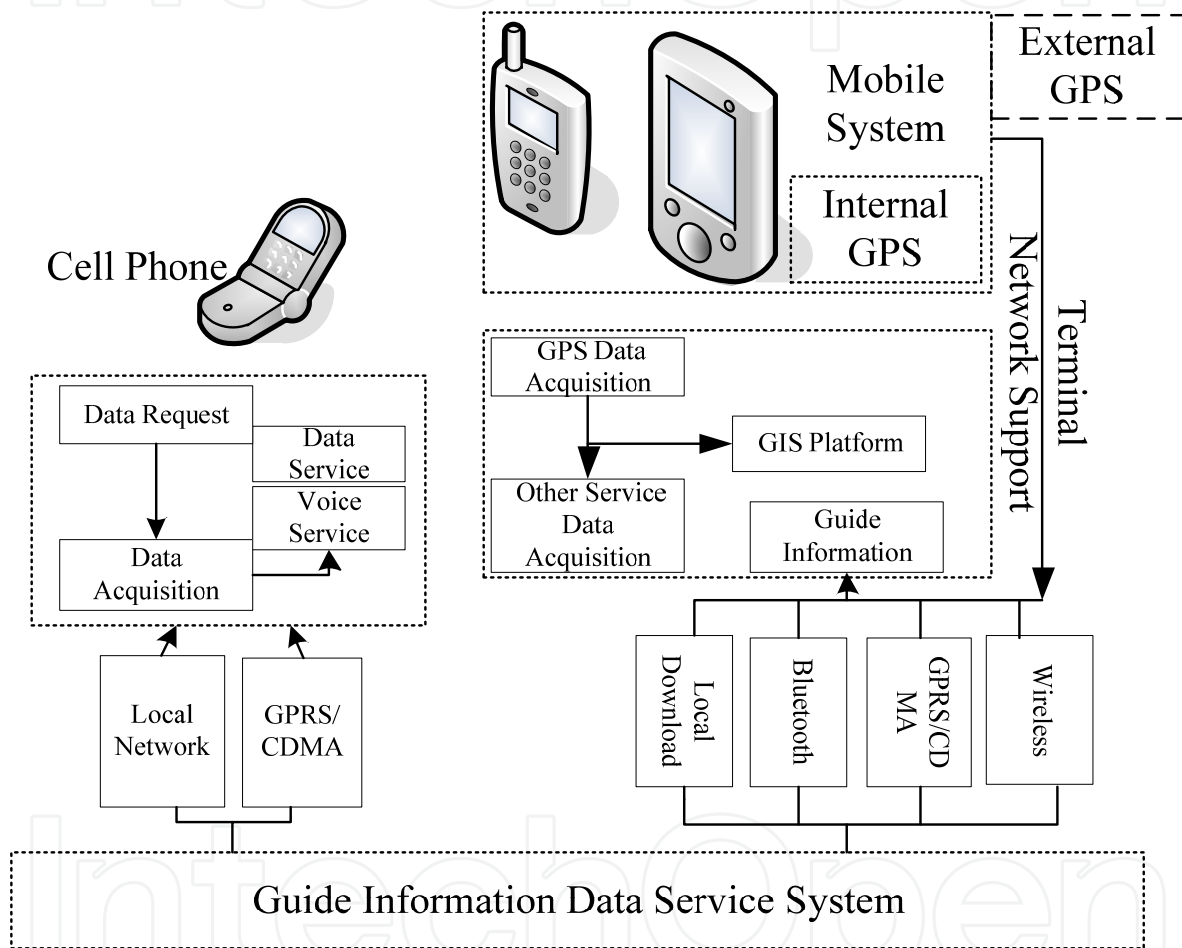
Mobile System

External GPS

Internal GPS

Cell Phone

Terminal Network Support

Data Request

Data Service

Voice Service

Data Acquisition

GPS Data Acquisition

GIS Platform

Other Service Data Acquisition

Guide Information

Local Network

GPRS/ CDMA

Local Download

Bluetooth

GPRS/CD MA

Wireless

Guide Information Data Service System